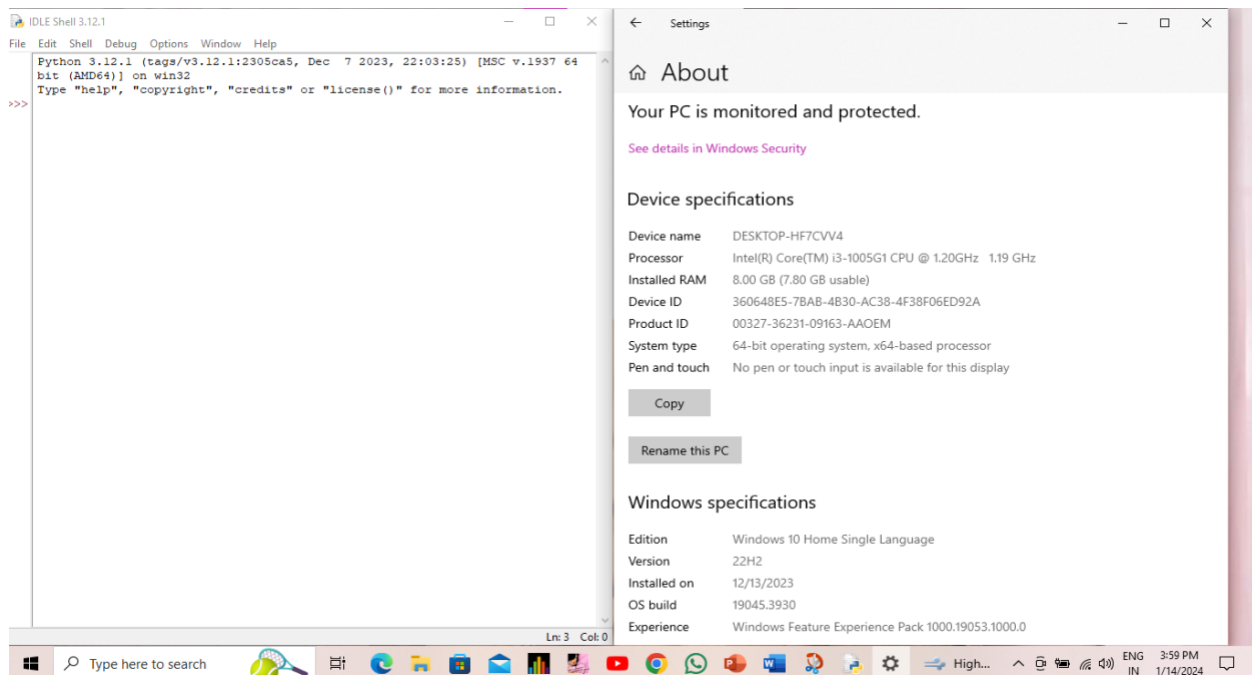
IDLE Shell 3.12.1

File Edit Shell Debug Options Window Help

Python 3.12.1 (tags/v3.12.1:2305ca5, Dec 7 2023, 22:03:25) [MSC v.1937 64 bit (AMD64)] on win32
Type "help", "copyright", "credits" or "license()" for more information.
>>>

Ln: 3 Col: 0

Settings

About

Your PC is monitored and protected.

See details in Windows Security

Device specifications

| Device name | DESKTOP-HF7CVV4 |
|---|---|
| Processor | Intel(R) Core(TM) i3-1005G1 CPU @ 1.20GHz 1.19 GHz |
| Installed RAM | 8.00 GB (7.80 GB usable) |
| Device ID | 360648E5-7BAB-4B30-AC38-4F38F06ED92A |
| Product ID | 00327-36231-09163-AAOEM |
| System type | 64-bit operating system, x64-based processor |
| Pen and touch | No pen or touch input is available for this display |

Copy

Rename this PC

Windows specifications

| Edition | Windows 10 Home Single Language |
|---|---|
| Version | 22H2 |
| Installed on | 12/13/2023 |
| OS build | 19045.3930 |
| Experience | Windows Feature Experience Pack 1000.19053.1000.0 |

Type here to search

High...

ENG IN

3:59 PM 1/14/2024